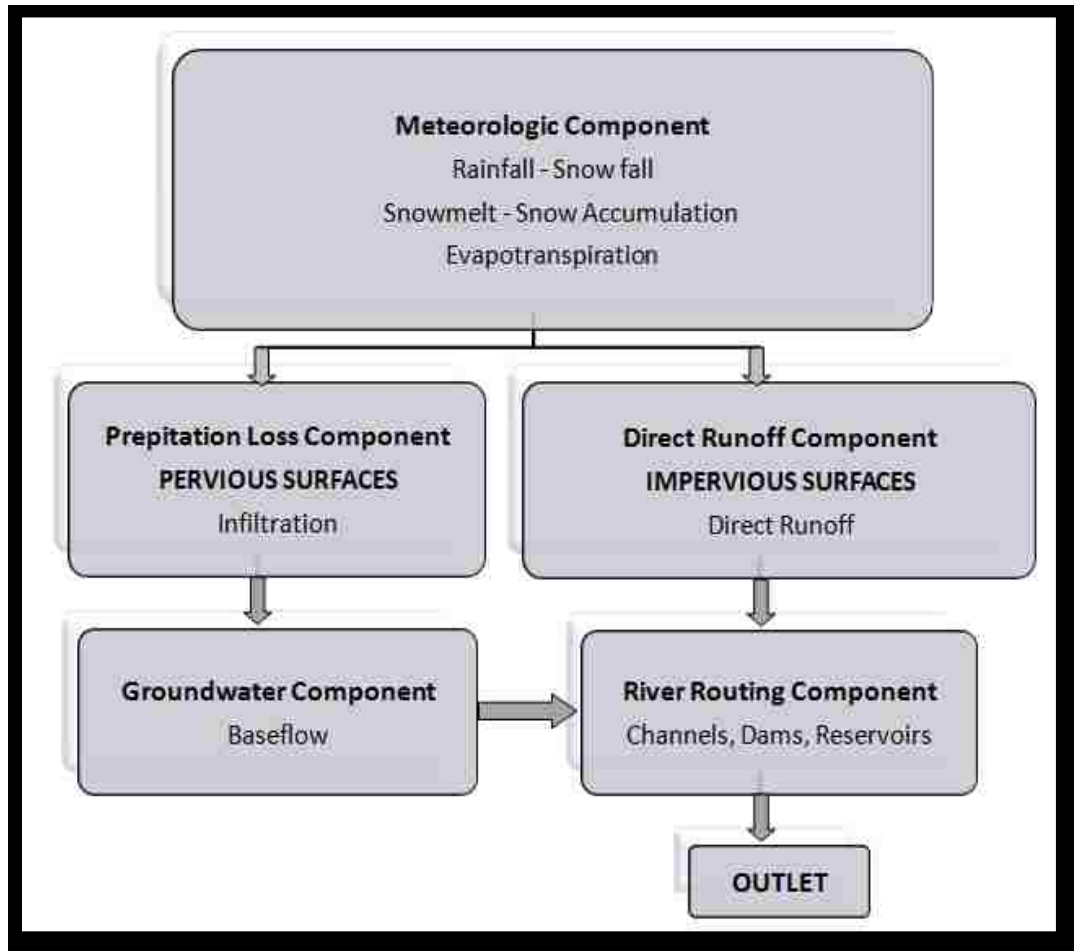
Meteorologic Component
Rainfall - Snow fall
Snowmelt - Snow Accumulation
Evapotranspiration

Prepitation Loss Component
PERVIOUS SURFACES
Infiltration

Direct Runoff Component
IMPERVIOUS SURFACES
Direct Runoff

Groundwater Component
Baseflow

River Routing Component
Channels, Dams, Reservoirs

OUTLET